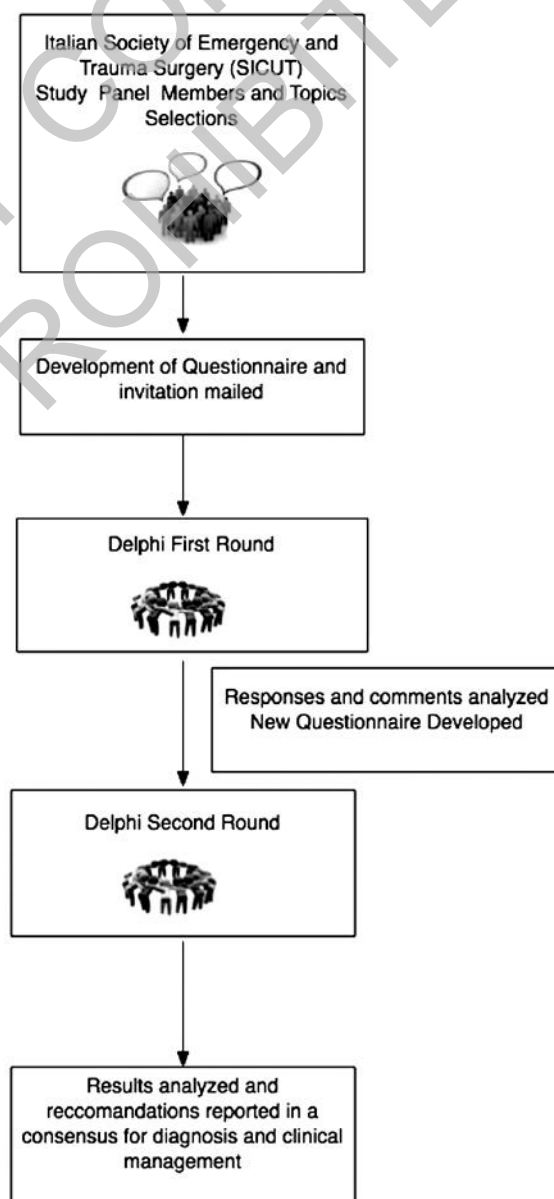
Italian Society of Emergency and Trauma Surgery (SICUT) Study Panel Members and Topics Selections

Development of Questionnaire and invitation mailed

Delphi First Round

Responses and comments analyzed New Questionnaire Developed

Delphi Second Round

Results analyzed and reccomandations reported in a consensus for diagnosis and clinical management